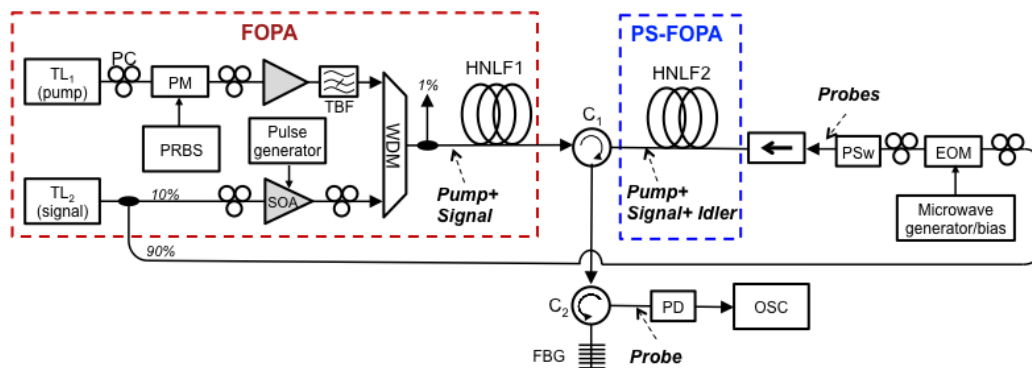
FOPA

PS-FOPA

$TL_1$ (pump)

PC

PM

TBF

PRBS

Pulse generator

WDM

1%

HNLF1

HNLF2

$C_1$

Probes

PSw

EOM

$TL_2$ (signal)

10%

SOA

Pump+ Signal

Pump+ Signal+ Idler

Microwave generator/bias

90%

$C_2$

PD

OSC

FBG

Probe